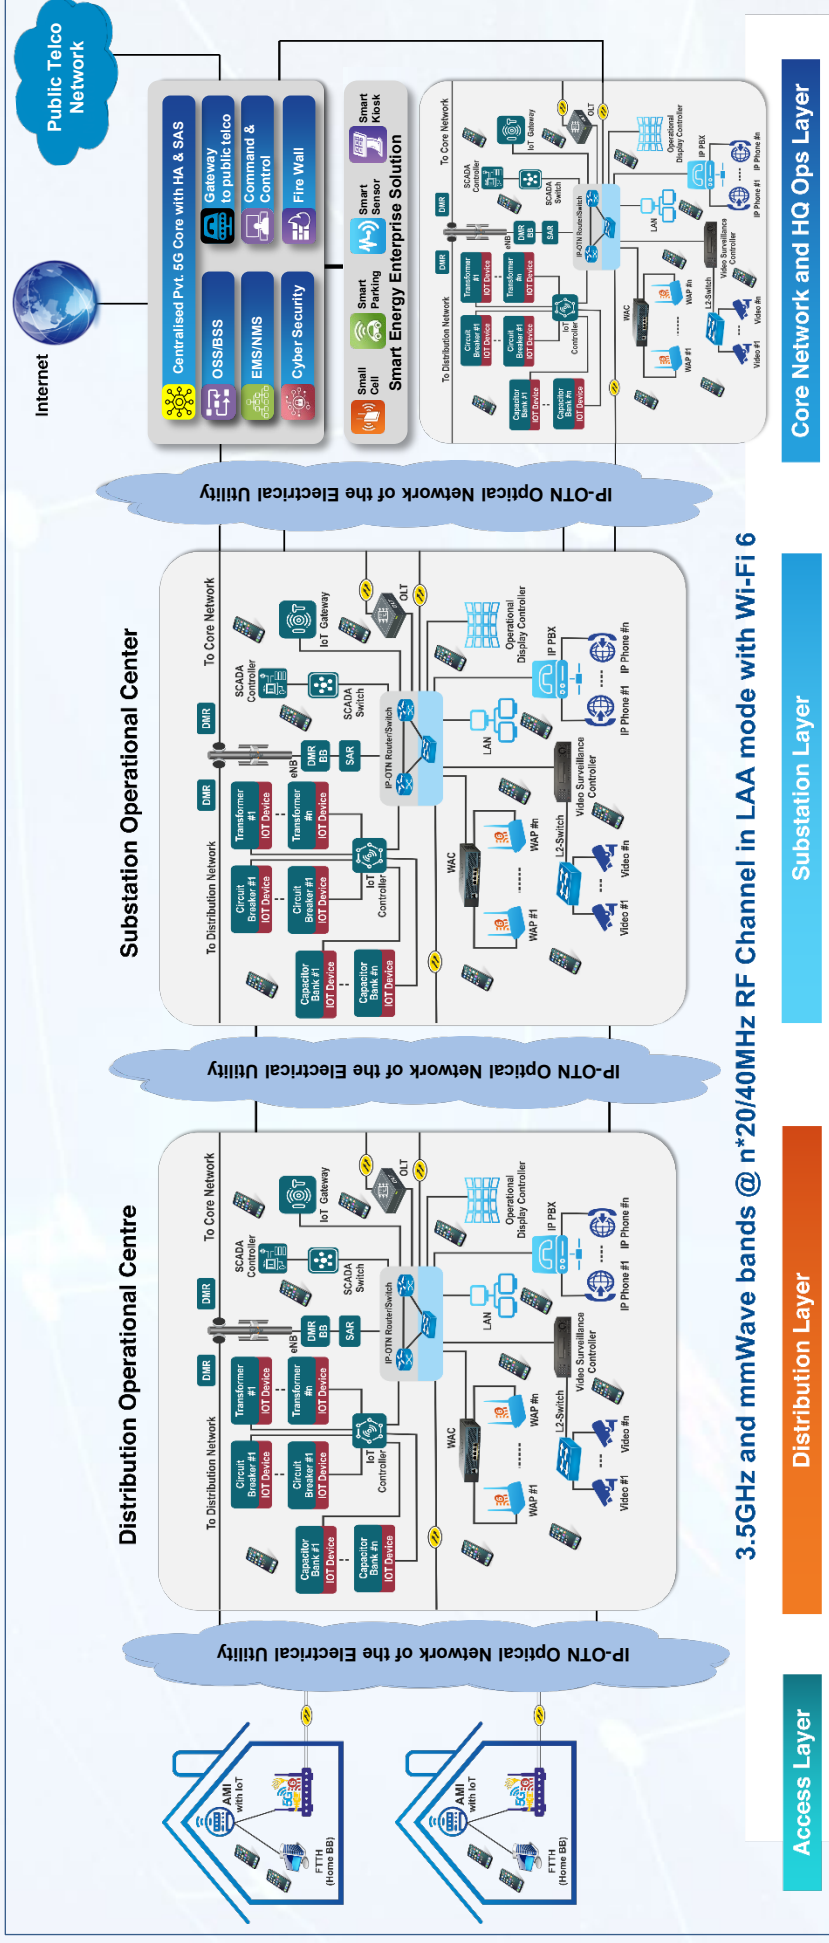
Public Telco Network

Internet

Centralised Pvt. 5G Core with HA & SAS

OSS/BSS

Gateway to public telco

EMS/NMS

Command & Control

Cyber Security

Fire Wall

Small Cell

Smart Parking

Smart Sensor

Smart Kiosk

Smart Energy Enterprise Solution

To Core Network

To Distribution Network

DMR

Transformer #1 IOT Device

Transformer #n IOT Device

Circuit Breaker #1 IOT Device

Circuit Breaker #1 IOT Device

Capacitor Bank #1 IOT Device

Capacitor Bank #n IOT Device

IoT Controller

eNB

DMR BB

SAR

SCADA Controller

SCADA Switch

IoT Gateway

OLT

IP-OTN Router/Switch

Operational Display Controller

IP PBX

IP Phone #1

IP Phone #n

LAN

WAC

WAP #1

WAP #n

L2-Switch

Video Surveillance Controller

Video #1

Video #n

Core Network and HQ Ops Layer

IP-OTN Optical Network of the Electrical Utility

Substation Operational Center

Substation Layer

3.5GHz and mmWave bands @ n*20/40MHz RF Channel in LAA mode with Wi-Fi 6

IP-OTN Optical Network of the Electrical Utility

Distribution Operational Centre

Distribution Layer

IP-OTN Optical Network of the Electrical Utility

AMI with IoT

5G

FTTH (Home BB)

AMI with IoT

5G

FTTH (Home BB)

Access Layer